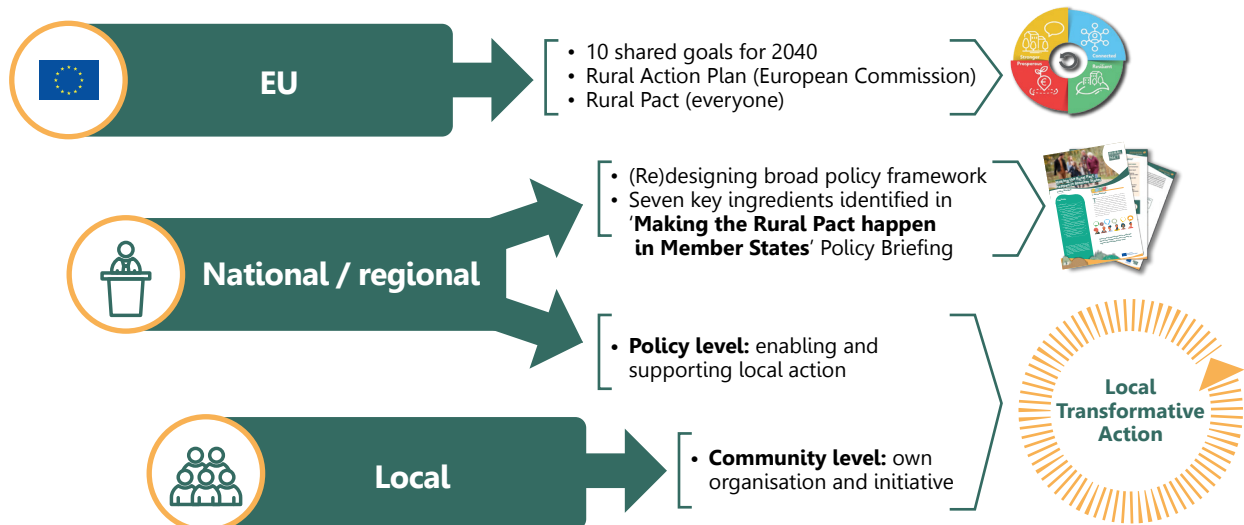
EU

• 10 shared goals for 2040
• Rural Action Plan (European Commission)
• Rural Pact (everyone)

Stronger
Connected
Prosperous
Resilient

National / regional

• (Re)designing broad policy framework
• Seven key ingredients identified in '**Making the Rural Pact happen in Member States**' Policy Briefing

• **Policy level:** enabling and supporting local action

Local

• **Community level:** own organisation and initiative

Local Transformative Action